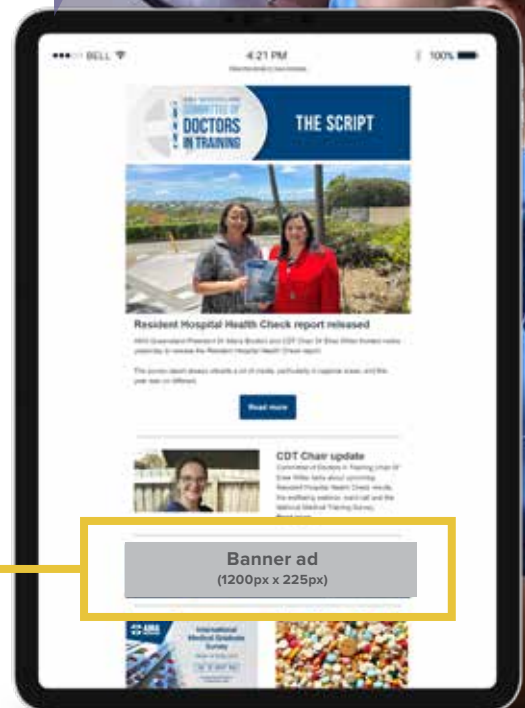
BELL
4:21 PM
100%

COMMITTEE OF DOCTORS IN TRAINING
THE SCRIPT

Resident Hospital Health Check report released

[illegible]

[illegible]

Read more

CDT Chair update

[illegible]

Banner ad
(1200px x 225px)

International Medical Graduate Survey